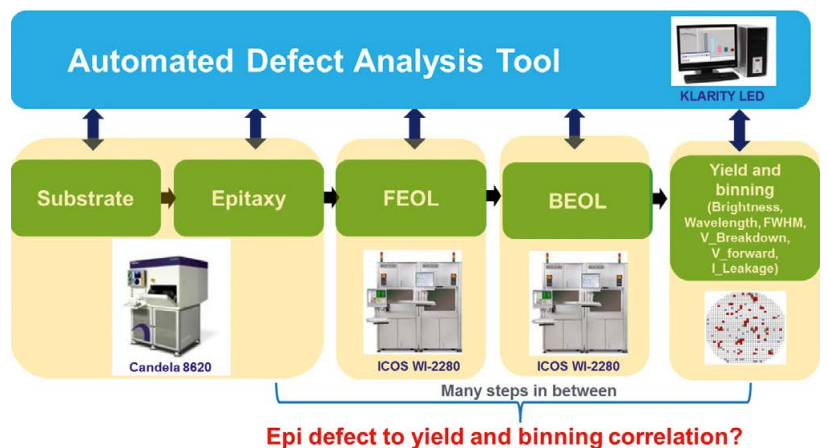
Automated Defect Analysis Tool

KLARITY LED

Substrate

Epitaxy

FEOL

BEOL

Yield and binning (Brightness, Wavelength, FWHM, V_Breakdown, V_forward, I_Leakage)

Candela 8620

ICOS WI-2280

ICOS WI-2280

Many steps in between

Epi defect to yield and binning correlation?